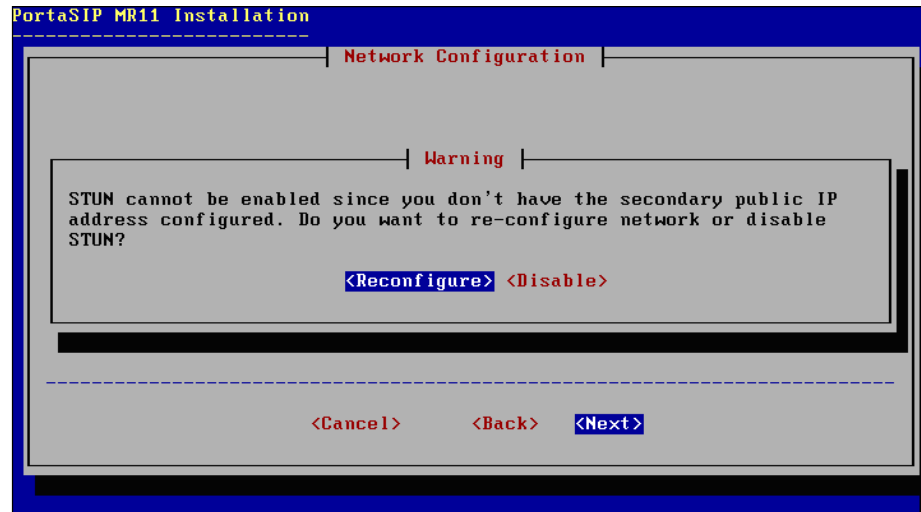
PortaSIP MR11 Installation

Network Configuration

Warning

STUN cannot be enabled since you don't have the secondary public IP address configured. Do you want to re-configure network or disable STUN?

<Reconfigure> <Disable>

<Cancel> <Back> <Next>